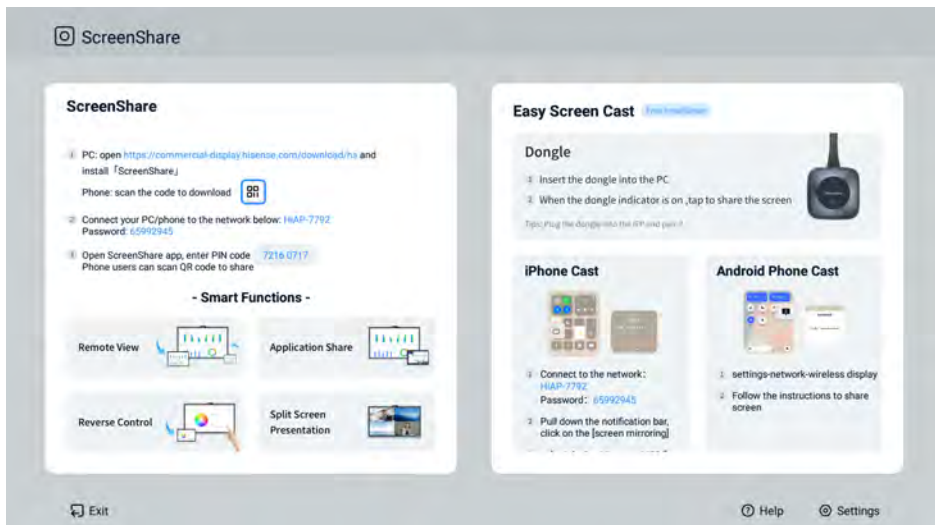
ScreenShare

ScreenShare

1 PC: open https://commercial-display.hisense.com/download/ha and install「ScreenShare」
Phone: scan the code to download

2 Connect your PC/phone to the network below: HiAP-7792
Password: 65992945

3 Open ScreenShare app, enter PIN code 7216 0717
Phone users can scan QR code to share

- Smart Functions -

Remote View

Application Share

Reverse Control

Split Screen Presentation

Easy Screen Cast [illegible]

Dongle

1 Insert the dongle into the PC

2 When the dongle indicator is on ,tap to share the screen

Tips: Plug the dongle into the IFP and pair it

iPhone Cast

1 Connect to the network: HiAP-7792
Password: 65992945

2 Pull down the notification bar, click on the [screen mirroring]

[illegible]

Android Phone Cast

1 settings-network-wireless display

2 Follow the instructions to share screen

Exit

Help

Settings